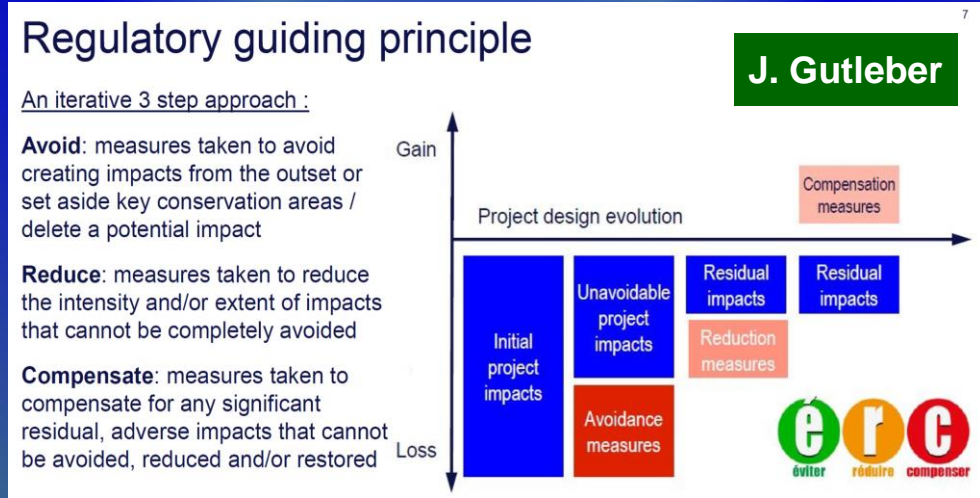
7

Regulatory guiding principle

J. Gutleber

An iterative 3 step approach :

**Avoid**: measures taken to avoid creating impacts from the outset or set aside key conservation areas / delete a potential impact

**Reduce**: measures taken to reduce the intensity and/or extent of impacts that cannot be completely avoided

**Compensate**: measures taken to compensate for any significant residual, adverse impacts that cannot be avoided, reduced and/or restored

Gain

Loss

Project design evolution

Compensation measures

Initial project impacts

Unavoidable project impacts

Avoidance measures

Residual impacts

Reduction measures

Residual impacts

é r c

éviter réduire compenser